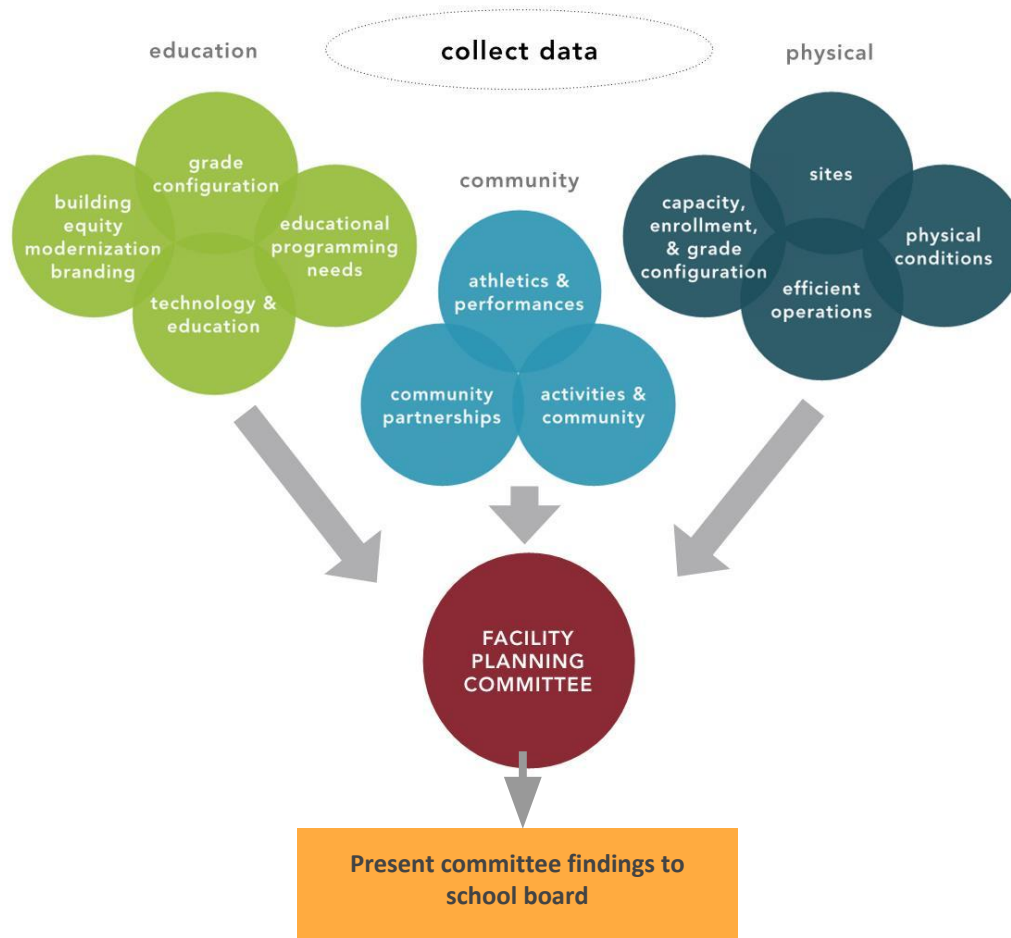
education

collect data

physical

grade configuration

building equity modernization branding

educational programming needs

technology & education

community

athletics & performances

community partnerships

activities & community

sites

capacity, enrollment, & grade configuration

physical conditions

efficient operations

FACILITY PLANNING COMMITTEE

Present committee findings to school board